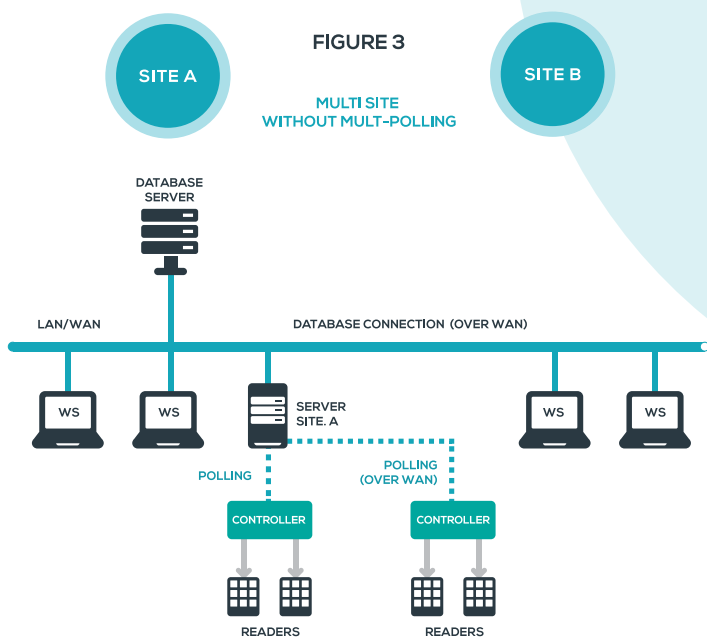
FIGURE 3

SITE A

SITE B

MULTI SITE
WITHOUT MULT-POLLING

DATABASE SERVER

LAN/WAN

DATABASE CONNECTION (OVER WAN)

WS

WS

SERVER SITE. A

WS

WS

POLLING

POLLING (OVER WAN)

CONTROLLER

CONTROLLER

READERS

READERS